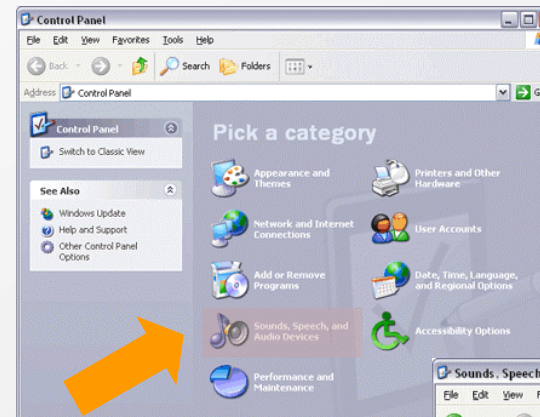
Control Panel

File Edit View Favorites Tools Help

Back Search Folders

Address Control Panel

Control Panel

Switch to Classic View

See Also

Windows Update

Help and Support

Other Control Panel Options

Pick a category

Appearance and Themes

Printers and Other Hardware

Network and Internet Connections

User Accounts

Add or Remove Programs

Date, Time, Language, and Regional Options

Sounds, Speech, and Audio Devices

Accessibility Options

Performance and Maintenance

Sounds, Speech

File Edit View F